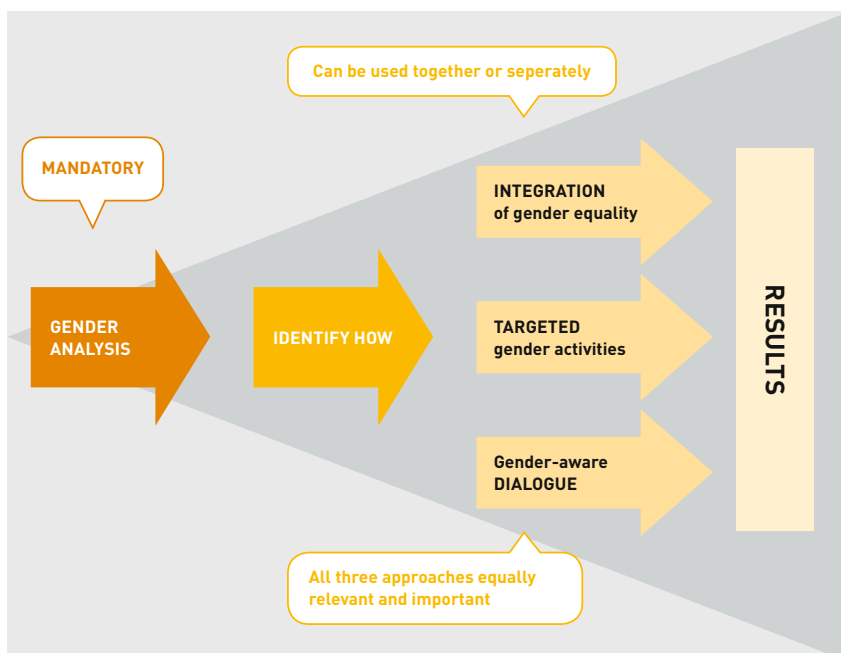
Can be used together or seperately

MANDATORY

GENDER ANALYSIS

IDENTIFY HOW

INTEGRATION of gender equality

TARGETED gender activities

Gender-aware DIALOGUE

RESULTS

All three approaches equally relevant and important